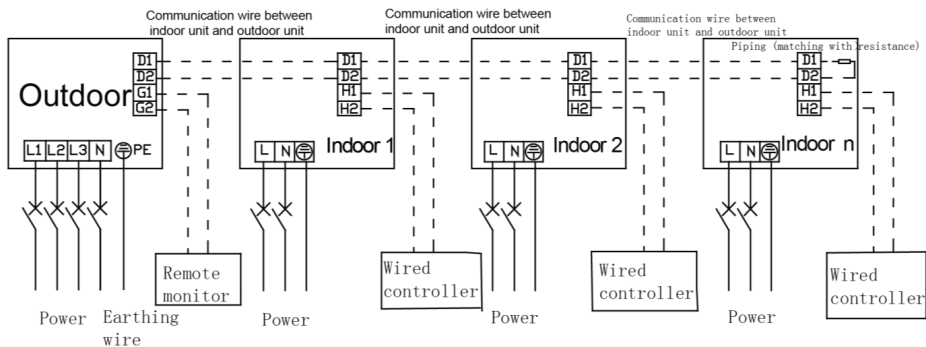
Communication wire between indoor unit and outdoor unit

Communication wire between indoor unit and outdoor unit

Communication wire between indoor unit and outdoor unit

Piping (matching with resistance)

Outdoor

D1
D2
G1
G2

L1 L2 L3 N PE

D1
D2
H1
H2

L N

Indoor 1

D1
D2
H1
H2

L N

Indoor 2

D1
D2
H1
H2

L N

Indoor n

Remote monitor

Wired controller

Wired controller

Wired controller

Power

Earthing wire

Power

Power

Power